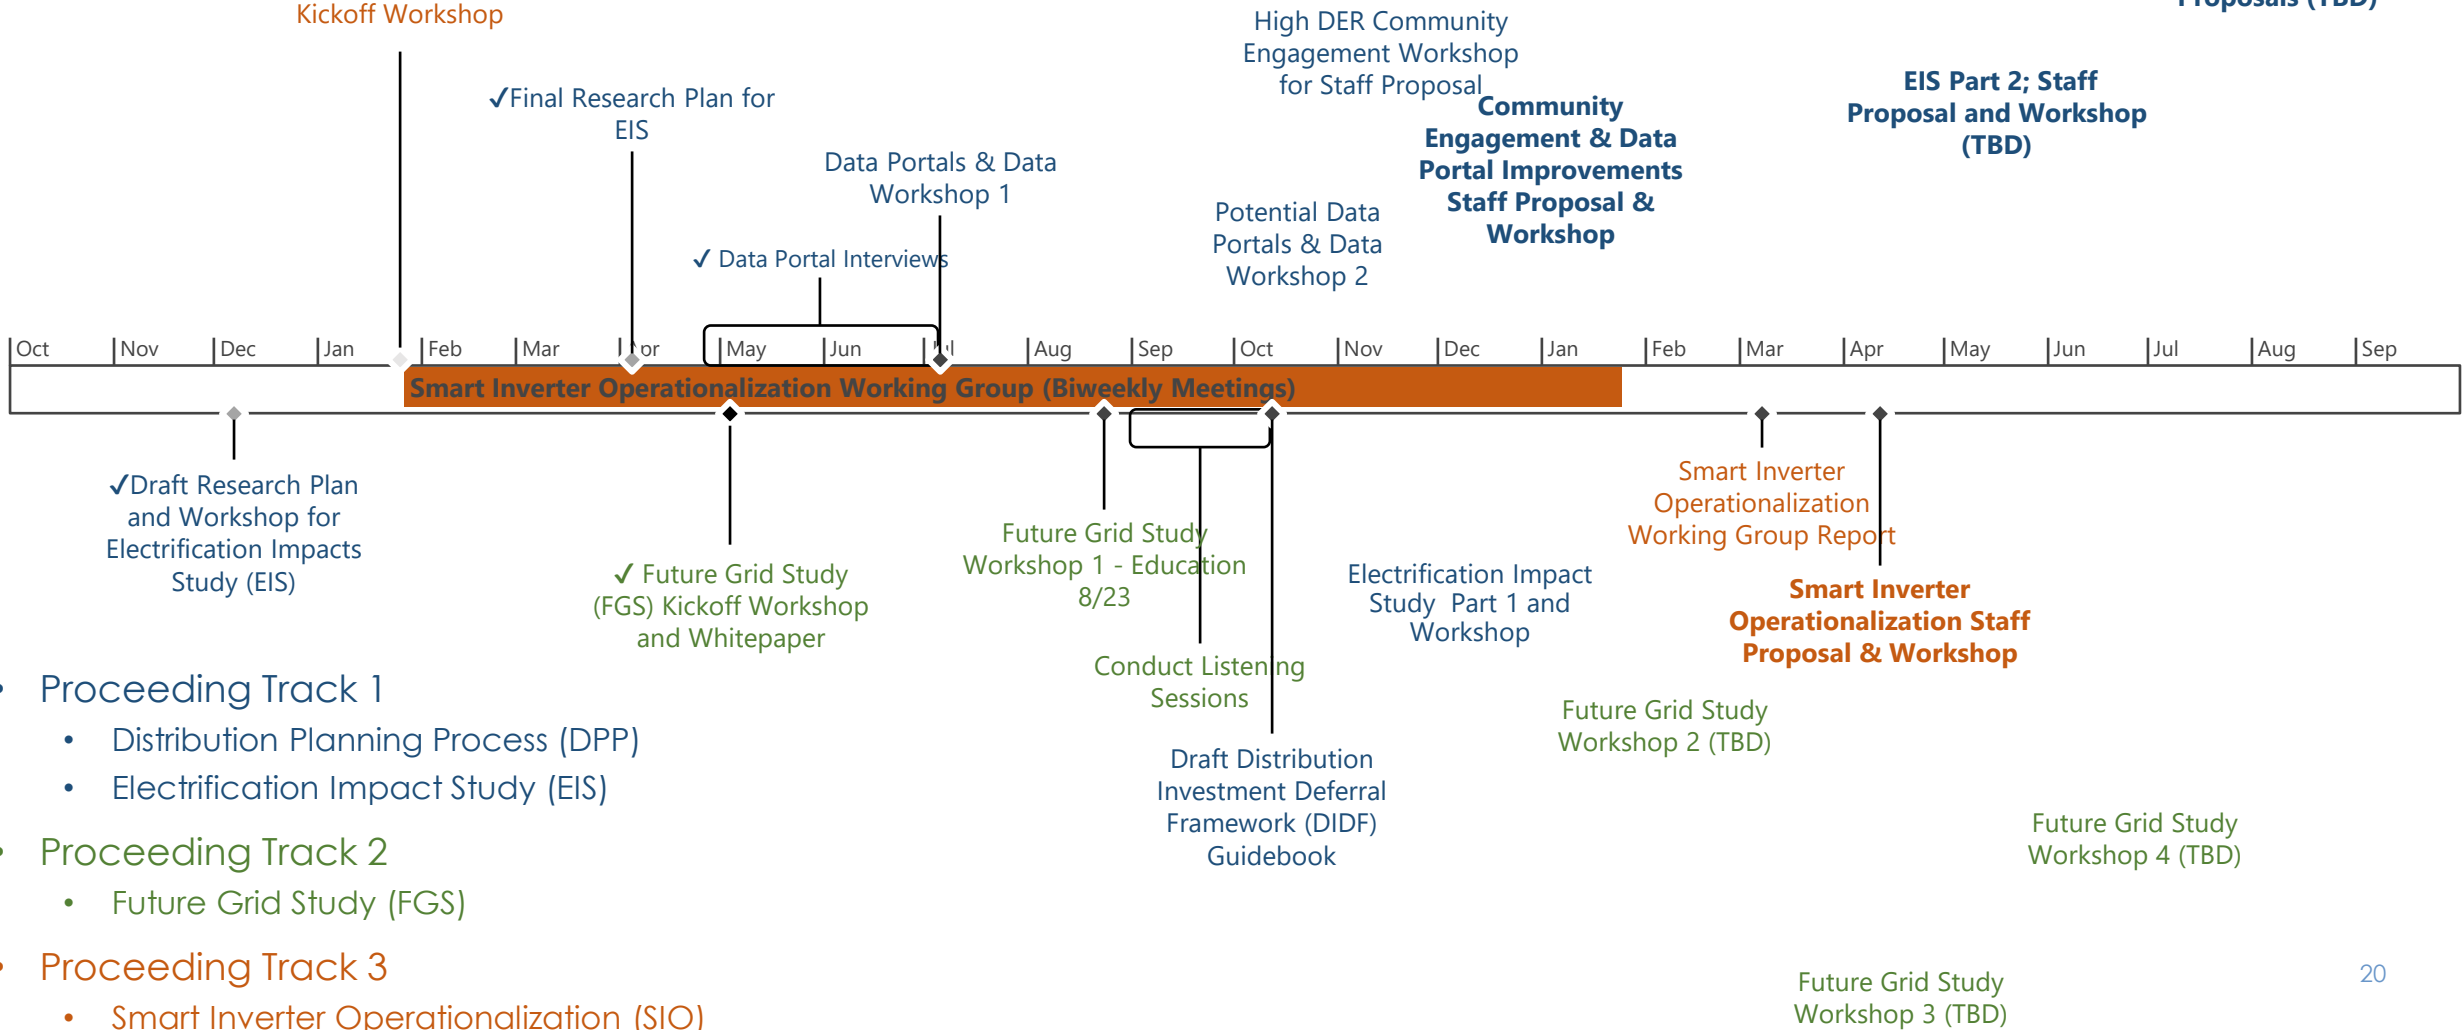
Kickoff Workshop

High DER Community Engagement Workshop for Staff Proposal

Proposals (TBD)

✓Final Research Plan for EIS

Community Engagement & Data Portal Improvements Staff Proposal & Workshop

EIS Part 2; Staff Proposal and Workshop (TBD)

Data Portals & Data Workshop 1

Potential Data Portals & Data Workshop 2

✓ Data Portal Interviews

Oct | Nov | Dec | Jan | Feb | Mar | Apr | May | Jun | Jul | Aug | Sep | Oct | Nov | Dec | Jan | Feb | Mar | Apr | May | Jun | Jul | Aug | Sep

Smart Inverter Operationalization Working Group (Biweekly Meetings)

✓Draft Research Plan and Workshop for Electrification Impacts Study (EIS)

✓ Future Grid Study (FGS) Kickoff Workshop and Whitepaper

Future Grid Study Workshop 1 - Education 8/23

Smart Inverter Operationalization Working Group Report

Electrification Impact Study Part 1 and Workshop

Smart Inverter Operationalization Staff Proposal & Workshop

Conduct Listening Sessions

Future Grid Study Workshop 2 (TBD)

Draft Distribution Investment Deferral Framework (DIDF) Guidebook

Future Grid Study Workshop 4 (TBD)

Future Grid Study Workshop 3 (TBD)

• Proceeding Track 1
  • Distribution Planning Process (DPP)
  • Electrification Impact Study (EIS)
• Proceeding Track 2
  • Future Grid Study (FGS)
• Proceeding Track 3
  • Smart Inverter Operationalization (SIO)

20